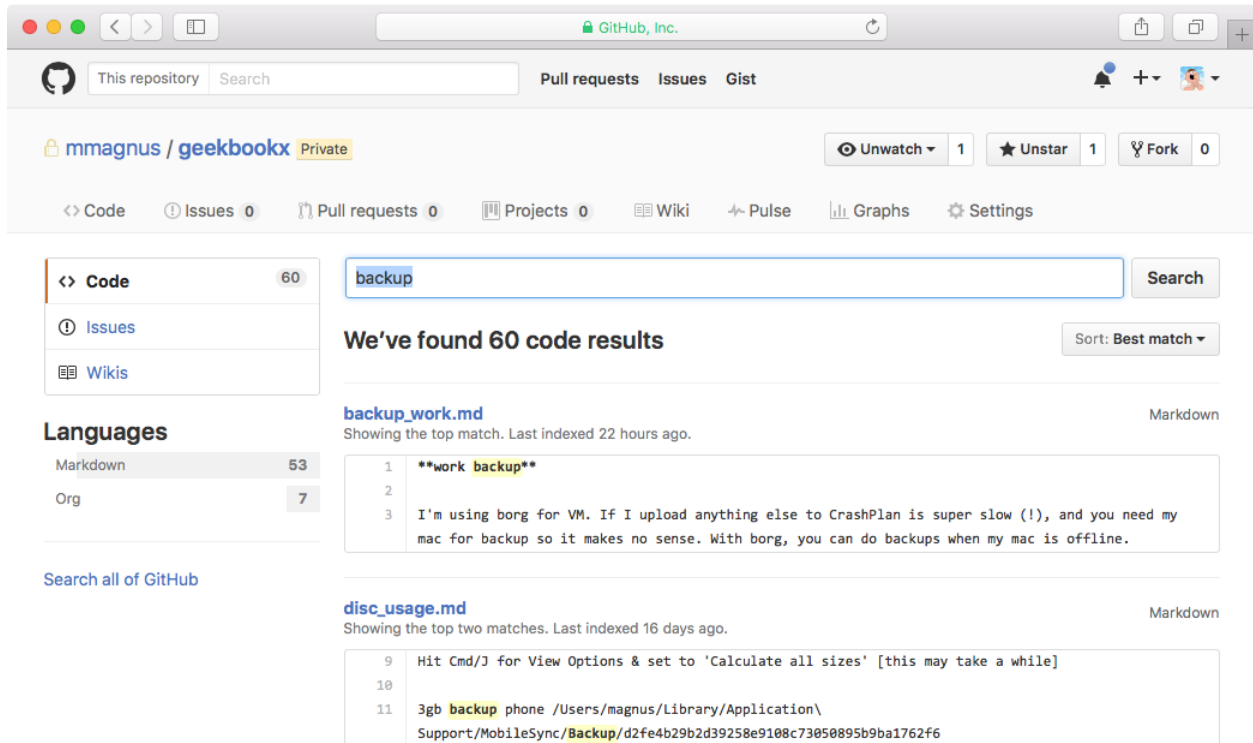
GitHub, Inc.

This repository Search

Pull requests Issues Gist

mmagnus / geekbookx Private

Unwatch 1 Unstar 1 Fork 0

Code Issues 0 Pull requests 0 Projects 0 Wiki Pulse Graphs Settings

Code 60

Issues

Wikis

Languages

Markdown 53

Org 7

Search all of GitHub

backup

Search

We've found 60 code results

Sort: Best match

backup_work.md

Markdown

Showing the top match. Last indexed 22 hours ago.

1 **work backup**

2

3 I'm using borg for VM. If I upload anything else to CrashPlan is super slow (!), and you need my mac for backup so it makes no sense. With borg, you can do backups when my mac is offline.

disc_usage.md

Markdown

Showing the top two matches. Last indexed 16 days ago.

9 Hit Cmd/J for View Options & set to 'Calculate all sizes' [this may take a while]

10

11 3gb backup phone /Users/magnus/Library/Application\ Support/MobileSync/Backup/d2fe4b29b2d39258e9108c73050895b9ba1762f6